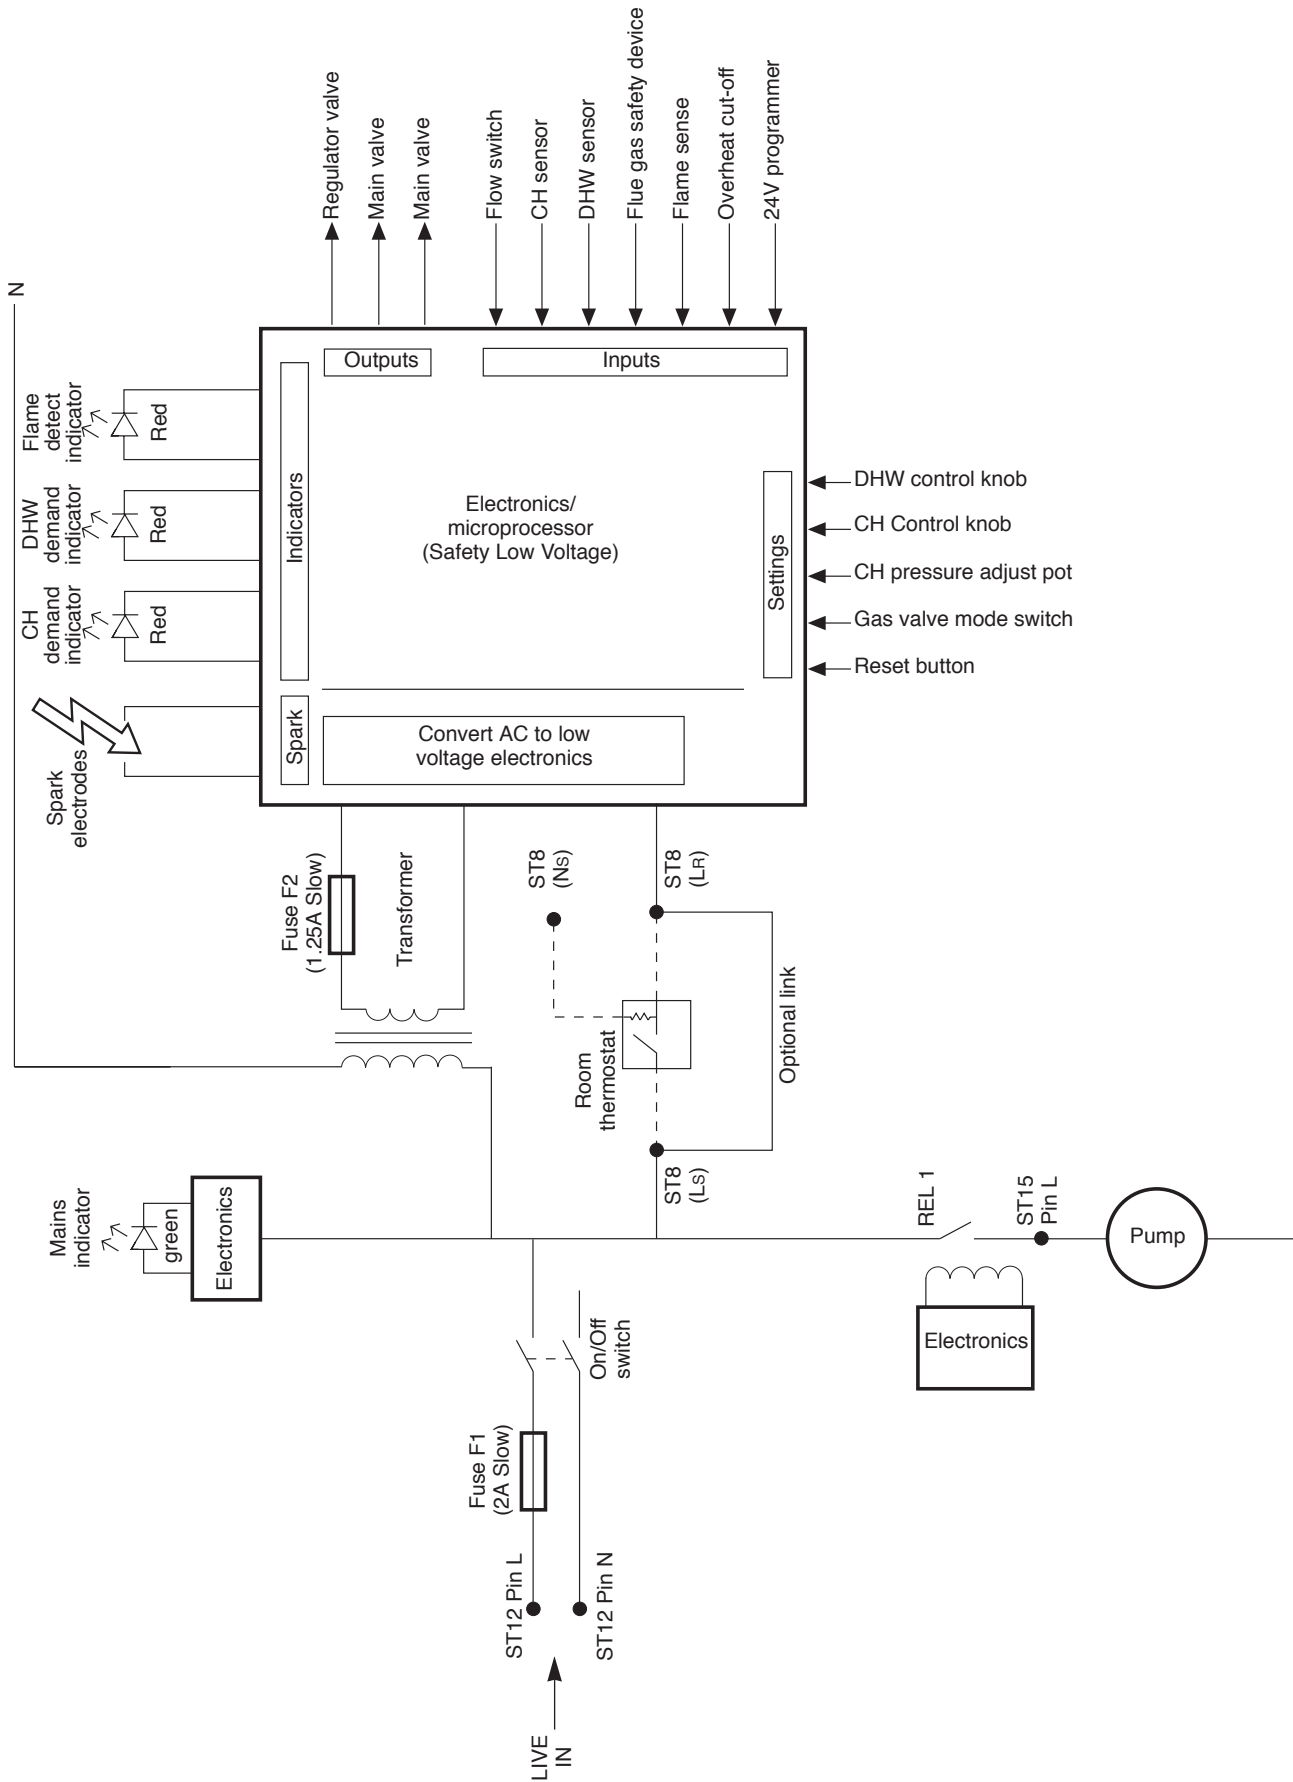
Regulator valve
Main valve
Main valve
Flow switch
CH sensor
DHW sensor
Flue gas safety device
Flame sense
Overheat cut-off
24V programmer

N

Outputs
Inputs

Flame detect indicator
Red
DHW demand indicator
Red
CH demand indicator
Red

Indicators

Electronics/ microprocessor (Safety Low Voltage)

Settings

DHW control knob
CH Control knob
CH pressure adjust pot
Gas valve mode switch
Reset button

Spark electrodes
Spark
Convert AC to low voltage electronics

Fuse F2 (1.25A Slow)
Transformer

ST8 (NS)
ST8 (LR)
Room thermostat
Optional link
ST8 (LS)

Mains indicator
green
Electronics

REL 1
ST15 Pin L
Pump
Electronics

On/Off switch
Fuse F1 (2A Slow)
ST12 Pin L
ST12 Pin N
LIVE IN